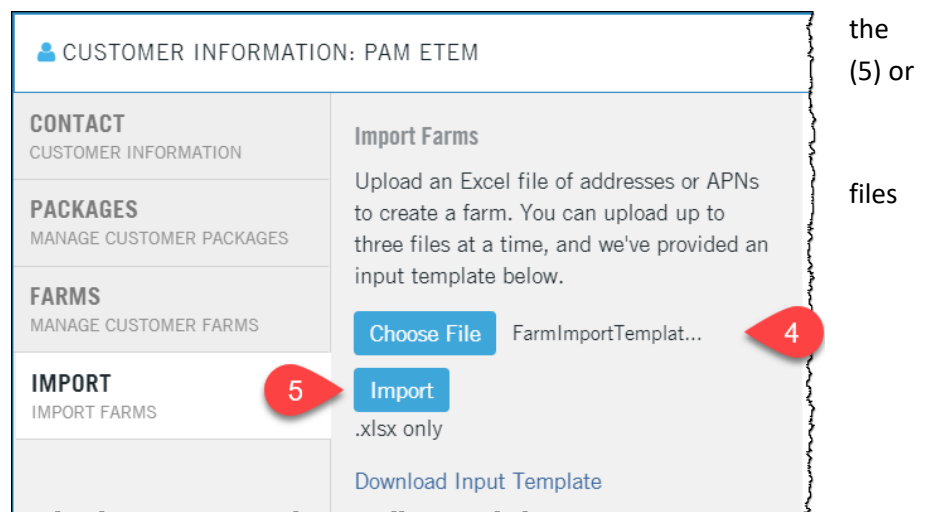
CUSTOMER INFORMATION: PAM ETEM

CONTACT
CUSTOMER INFORMATION

PACKAGES
MANAGE CUSTOMER PACKAGES

FARMS
MANAGE CUSTOMER FARMS

IMPORT
IMPORT FARMS

Import Farms

Upload an Excel file of addresses or APNs to create a farm. You can upload up to three files at a time, and we've provided an input template below.

Choose File FarmImportTemplat...

4

5

Import

.xlsx only

Download Input Template

the

(5) or

files